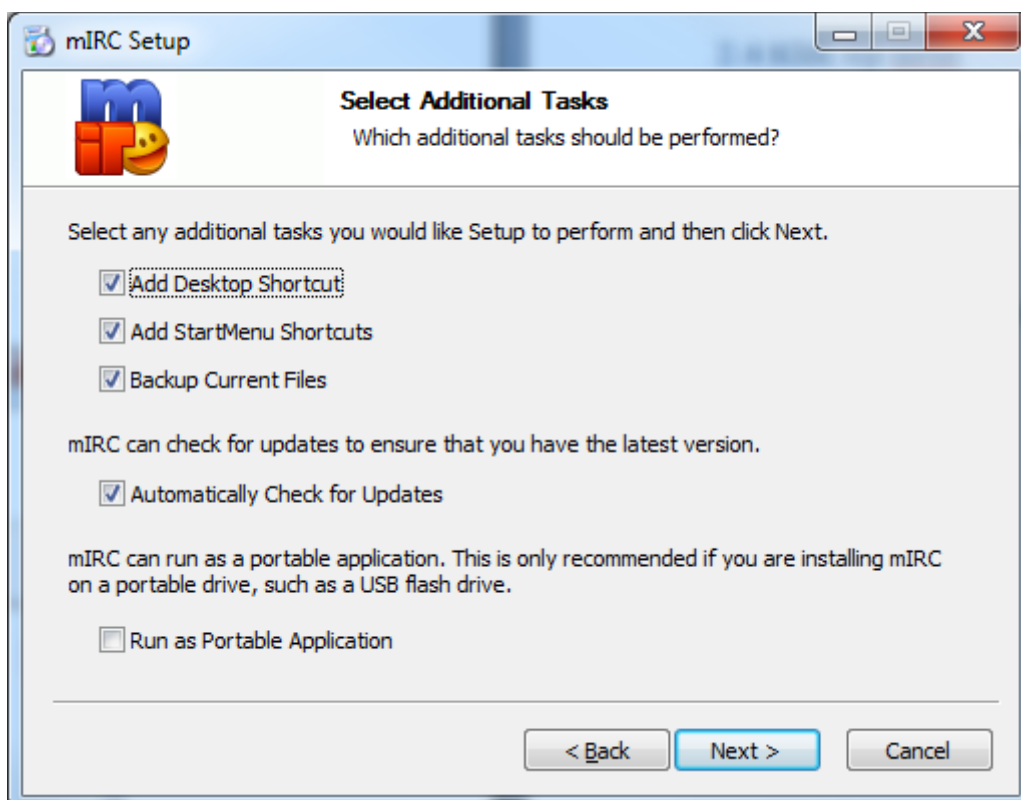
mIRC Setup

Select Additional Tasks
Which additional tasks should be performed?

Select any additional tasks you would like Setup to perform and then click Next.

Add Desktop Shortcut

Add StartMenu Shortcuts

Backup Current Files

mIRC can check for updates to ensure that you have the latest version.

Automatically Check for Updates

mIRC can run as a portable application. This is only recommended if you are installing mIRC on a portable drive, such as a USB flash drive.

Run as Portable Application

< Back

Next >

Cancel